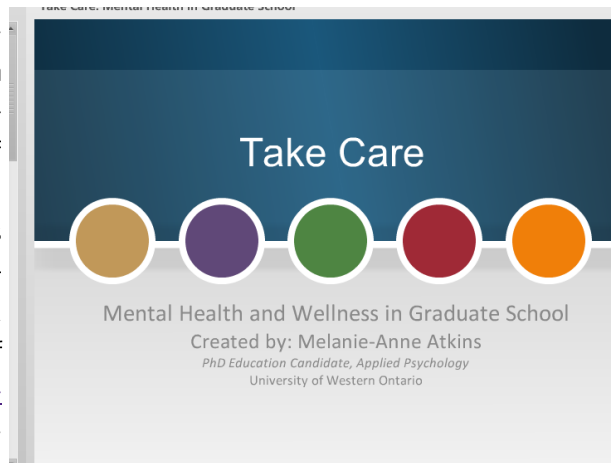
Take Care: Mental Health in Graduate School

Take Care

Mental Health and Wellness in Graduate School
Created by: Melanie-Anne Atkins
PhD Education Candidate, Applied Psychology
University of Western Ontario